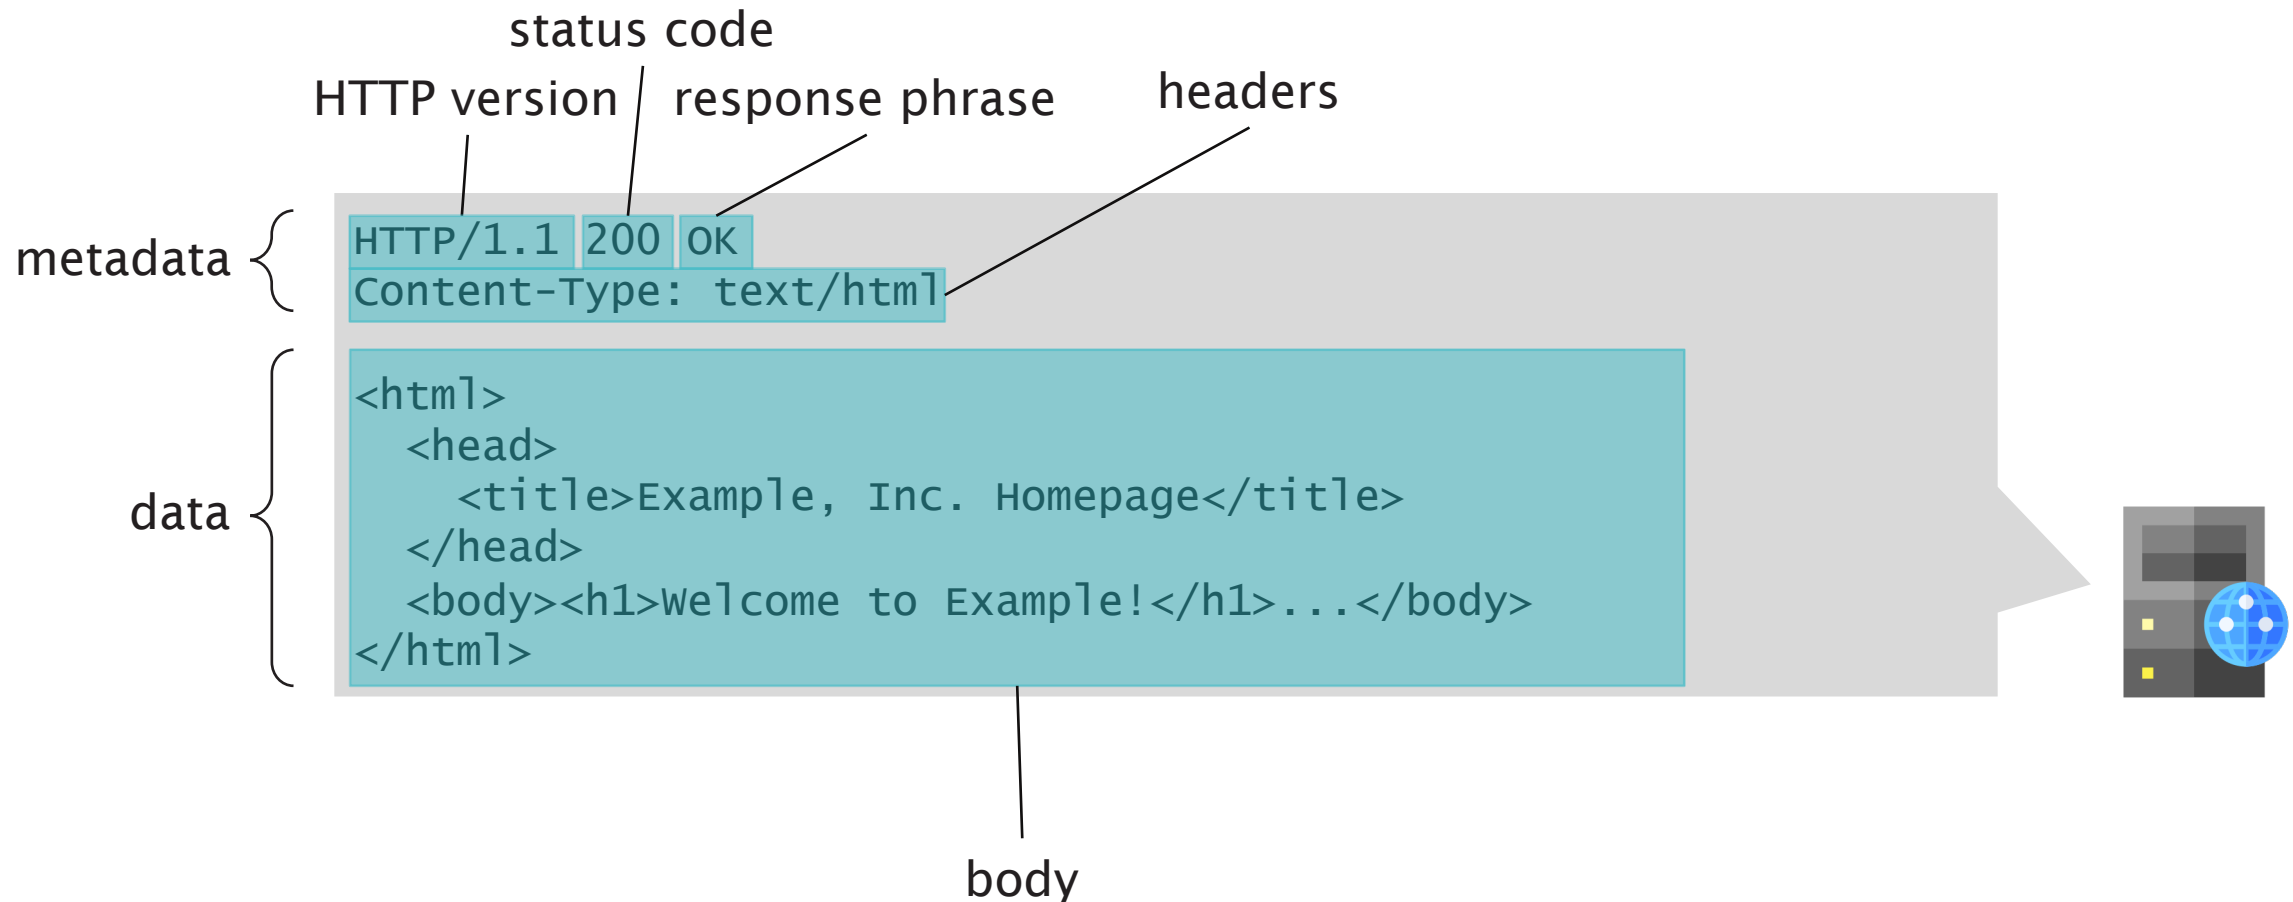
status code

HTTP version

response phrase

headers

metadata

HTTP/1.1 200 OK
Content-Type: text/html

data

<html>
  <head>
    <title>Example, Inc. Homepage</title>
  </head>
  <body><h1>Welcome to Example!</h1>...</body>
</html>

body